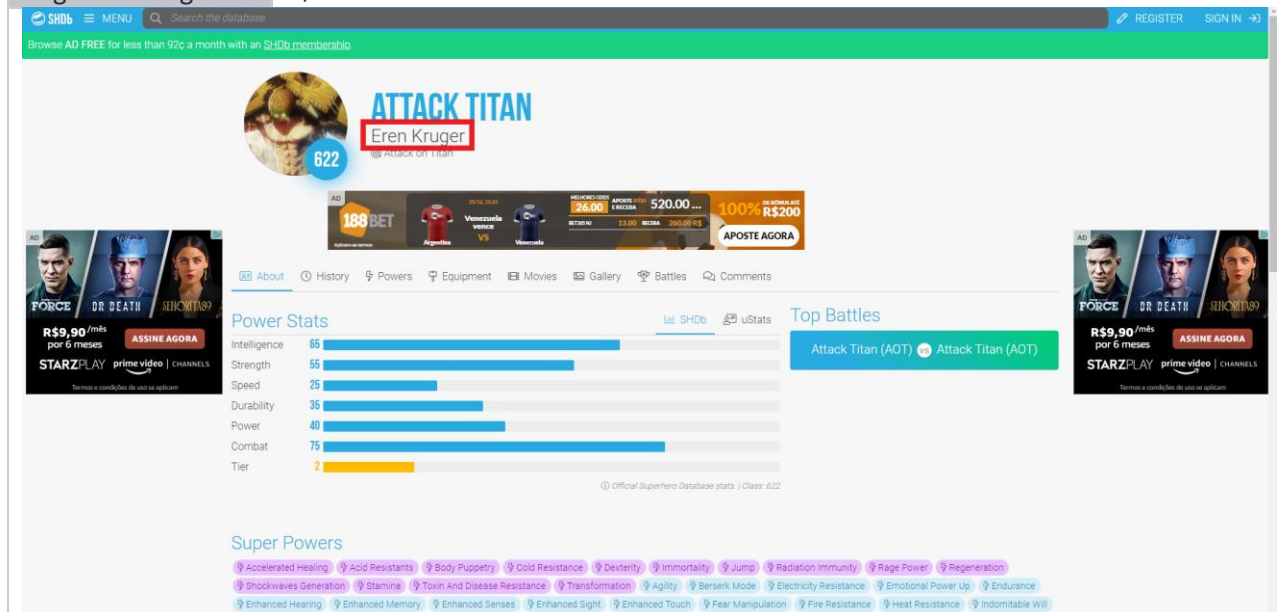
SHDb MENU Search the database REGISTER SIGN IN

Browse AD FREE for less than 92¢ a month with an SHDb membership.

622

ATTACK TITAN
Eren Kruger
Attack on Titan

AD
188BET
Venezuela vence
Argentina VS Venezuela
MELHORES ODDS 26.00 APOSTE 520.00 ...
13.00 RECEBA 260,00 R$
100% R$200
APOSTE AGORA

AD
FORCE DR DEATH SEÑORITA89
R$9,90/mês por 6 meses
ASSINE AGORA
STARZPLAY prime video | CHANNELS
Termos e condições de uso se aplicam

About History Powers Equipment Movies Gallery Battles Comments

Power Stats
SHDb uStats

| | |
|---|---|
| Intelligence | 65 |
| Strength | 55 |
| Speed | 25 |
| Durability | 35 |
| Power | 40 |
| Combat | 75 |
| Tier | 2 |

Official Superhero Database stats. | Class: 622

Top Battles
Attack Titan (AOT) vs Attack Titan (AOT)

AD
FORCE DR DEATH SEÑORITA89
R$9,90/mês por 6 meses
ASSINE AGORA
STARZPLAY prime video | CHANNELS
Termos e condições de uso se aplicam

Super Powers
Accelerated Healing Acid Resistants Body Puppetry Cold Resistance Dexterity Immortality Jump Radiation Immunity Rage Power Regeneration Shockwaves Generation Stamina Toxin And Disease Resistance Transformation Agility Berserk Mode Electricity Resistance Emotional Power Up Endurance Enhanced Hearing Enhanced Memory Enhanced Senses Enhanced Sight Enhanced Touch Fear Manipulation Fire Resistance Heat Resistance Indomitable Will